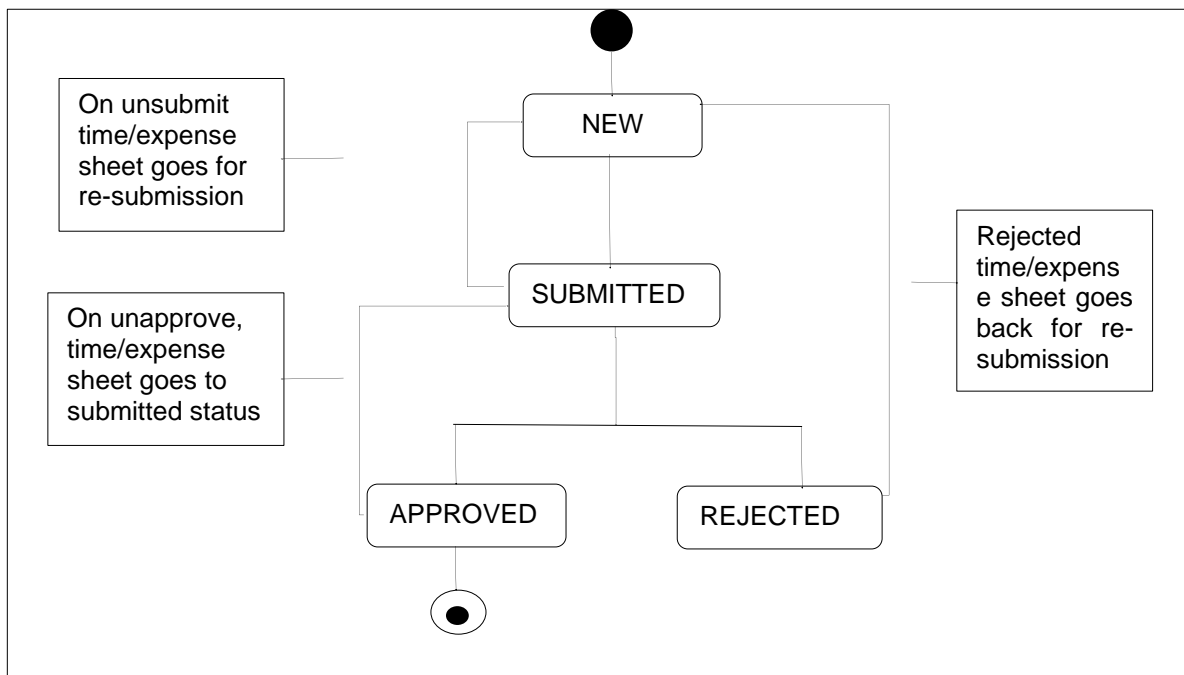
On unsubmit time/expense sheet goes for re-submission

NEW

SUBMITTED

On unapprove, time/expense sheet goes to submitted status

Rejected time/expense sheet goes back for re-submission

APPROVED

REJECTED